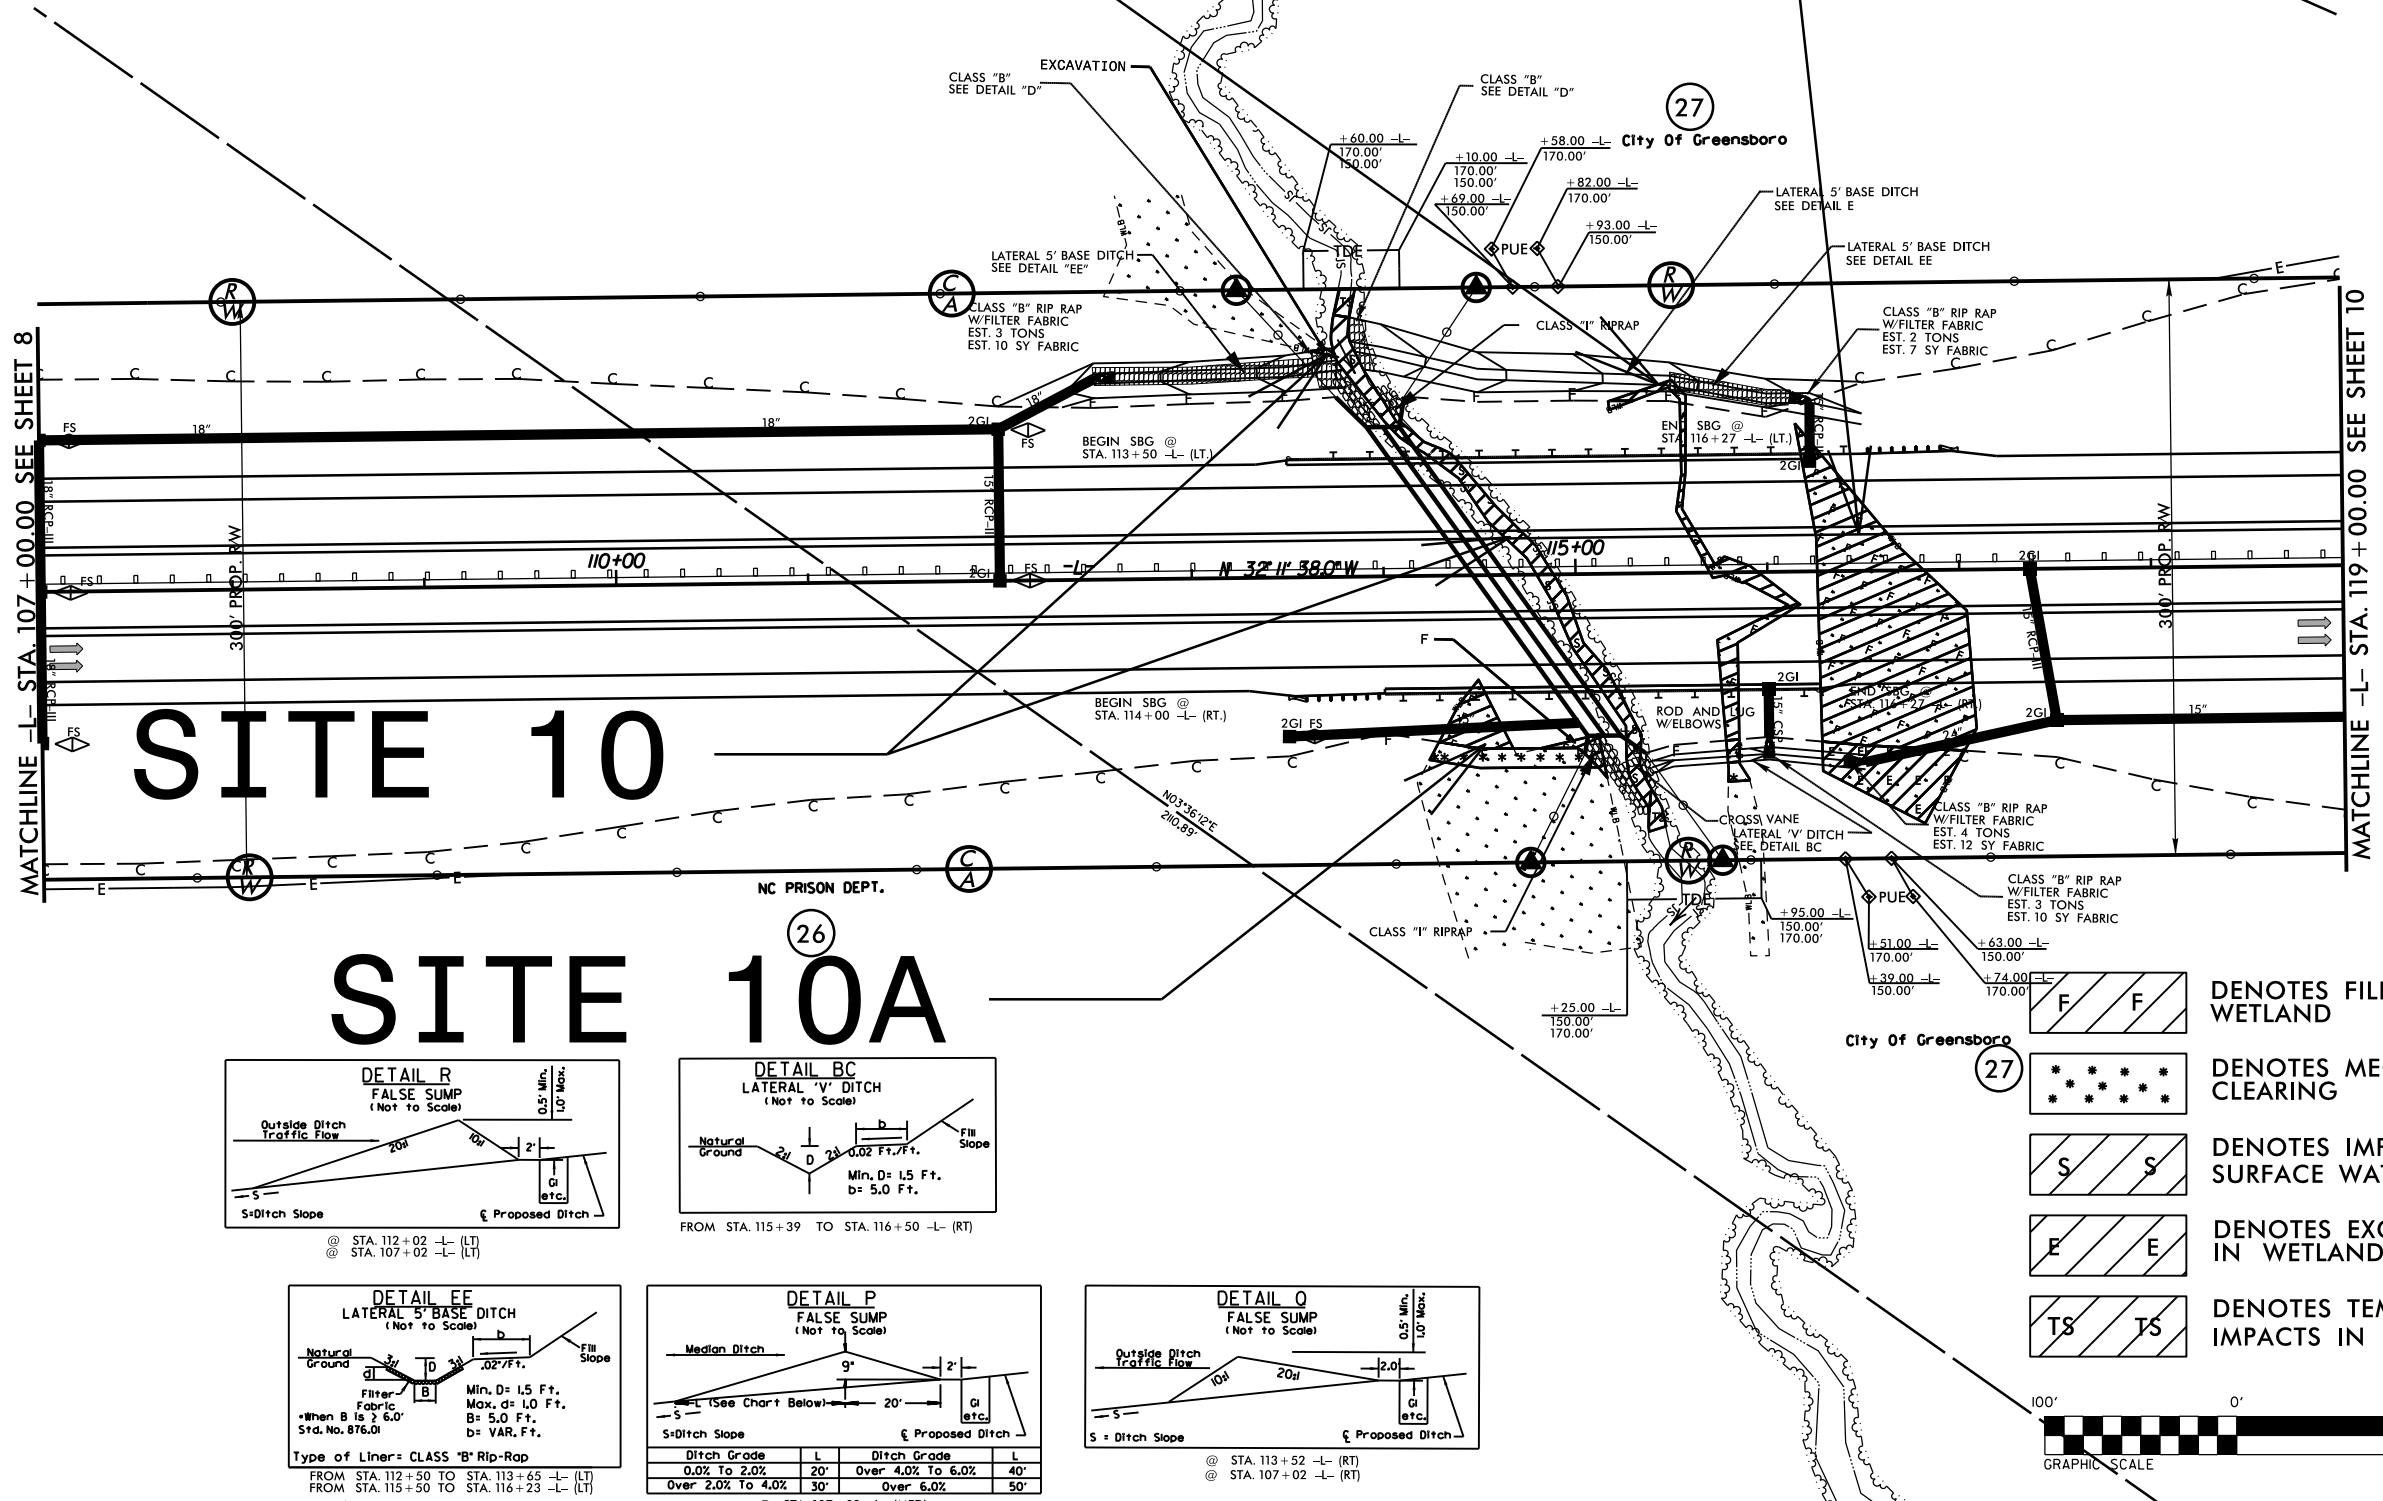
EXCAVATION
CLASS "B" SEE DETAIL "D"
CLASS "B" SEE DETAIL "D"
27
+58.00 -L- 170.00' City Of Greensboro
+60.00 -L- 170.00' 150.00'
+10.00 -L- 170.00' 150.00'
+69.00 -L- 150.00'
+82.00 -L- 170.00'
+93.00 -L- 150.00'
PUE
TDE
LATERAL 5' BASE DITCH SEE DETAIL E
LATERAL 5' BASE DITCH SEE DETAIL EE
LATERAL 5' BASE DITCH SEE DETAIL "EE"
R W
C A
R W
CLASS "B" RIP RAP W/FILTER FABRIC EST. 3 TONS EST. 10 SY FABRIC
CLASS "I" RIPRAP
CLASS "B" RIP RAP W/FILTER FABRIC EST. 2 TONS EST. 7 SY FABRIC
MATCHLINE -L- STA. 107 + 00.00 SEE SHEET 8
MATCHLINE -L- STA. 119 + 00.00 SEE SHEET 10
FS
18"
18"
18"
2GI
FS
BEGIN SBG @ STA. 113+50 -L- (LT.)
END SBG @ STA. 116+27 -L- (LT.)
2GI
18" RCP-III
15" RCP-II
300' PROP. R/W
300' PROP. R/W
110+00
115+00
-L-
N 32° 11' 38.0" W
2GI
FS
FS
2GI
15" RCP-III
F
BEGIN SBG @ STA. 114+00 -L- (RT.)
2GI FS
ROD AND LUG W/ELBOWS
2GI
15" CSP
END SBG @ STA. 116+27 -L- (RT)
24"
2GI
15"
SITE 10
N03°36'12"E 2110.89'
CROSS VANE
LATERAL 'V' DITCH SEE DETAIL BC
CLASS "B" RIP RAP W/FILTER FABRIC EST. 4 TONS EST. 12 SY FABRIC
CLASS "B" RIP RAP W/FILTER FABRIC EST. 3 TONS EST. 10 SY FABRIC
NC PRISON DEPT.
26
C A
R W
TDE
PUE
CLASS "I" RIPRAP
+95.00 -L- 150.00' 170.00'
+51.00 -L- 170.00'
+39.00 -L- 150.00'
+63.00 -L- 150.00'
+74.00 -L- 170.00'
+25.00 -L- 150.00' 170.00'
SITE 10A
City Of Greensboro
27
DENOTES FILL WETLAND
DENOTES ME CLEARING
DENOTES IMP SURFACE WA
DENOTES EXC IN WETLAND
DENOTES TEM IMPACTS IN

DETAIL R
FALSE SUMP
(Not to Scale)
0.5' Min. 1.0' Max.
Outside Ditch Traffic Flow
20:1
10:1
2'
GI etc.
S
S=Ditch Slope
℄ Proposed Ditch
@ STA. 112+02 -L- (LT)
@ STA. 107+02 -L- (LT)

DETAIL BC
LATERAL 'V' DITCH
(Not to Scale)
Natural Ground
2:1
D
2:1
b
0.02 Ft./Ft.
Fill Slope
Min. D= 1.5 Ft.
b= 5.0 Ft.
FROM STA. 115+39 TO STA. 116+50 -L- (RT)

DETAIL EE
LATERAL 5' BASE DITCH
(Not to Scale)
Natural Ground
d
3:1
D
3:1
b
.02"/Ft.
Fill Slope
B
Filter Fabric
*When B is ≥ 6.0'
Std. No. 876.01
Min. D= 1.5 Ft.
Max. d= 1.0 Ft.
B= 5.0 Ft.
b= VAR. Ft.
Type of Liner= CLASS "B" Rip-Rap
FROM STA. 112+50 TO STA. 113+65 -L- (LT)
FROM STA. 115+50 TO STA. 116+23 -L- (LT)

DETAIL P
FALSE SUMP
(Not to Scale)
Median Ditch
9"
2'
L (See Chart Below)
20'
S
S=Ditch Slope
GI etc.
℄ Proposed Ditch

| Ditch Grade | L | Ditch Grade | L |
|---|---|---|---|
| 0.0% To 2.0% | 20' | Over 4.0% To 6.0% | 40' |
| Over 2.0% To 4.0% | 30' | Over 6.0% | 50' |

DETAIL Q
FALSE SUMP
(Not to Scale)
0.5' Min. 1.0' Max.
Outside Ditch Traffic Flow
10:1
20:1
2.0'
GI etc.
S
S = Ditch Slope
℄ Proposed Ditch
@ STA. 113+52 -L- (RT)
@ STA. 107+02 -L- (RT)

100'
0'
GRAPHIC SCALE